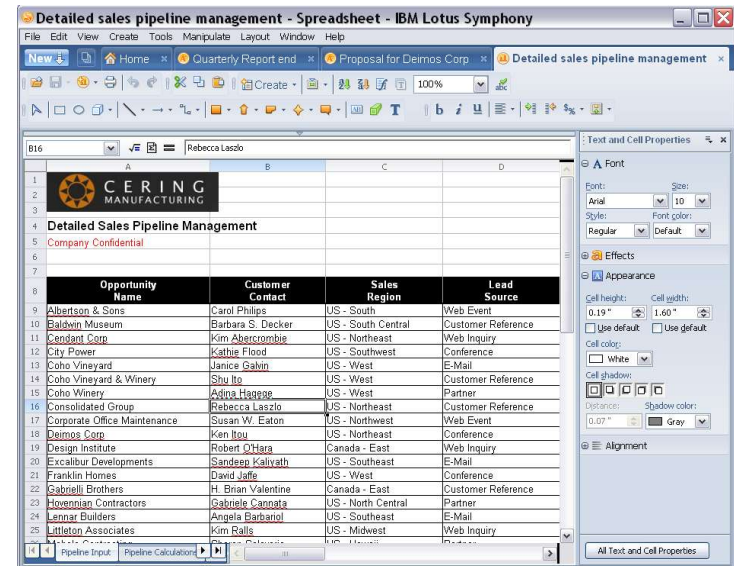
Detailed sales pipeline management - Spreadsheet - IBM Lotus Symphony

File Edit View Create Tools Manipulate Layout Window Help

New | Home | Quarterly Report end | Proposal for Deimos Corp | Detailed sales pipeline management

Create | 100%

B16 | Rebecca Laszlo

CERING MANUFACTURING

Detailed Sales Pipeline Management
Company Confidential

| | A | B | C | D |
|---|---|---|---|---|
| 8 | Opportunity Name | Customer Contact | Sales Region | Lead Source |
| 9 | Albertson & Sons | Carol Philips | US - South | Web Event |
| 10 | Baldwin Museum | Barbara S. Decker | US - South Central | Customer Reference |
| 11 | Cendant Corp | Kim Abercrombie | US - Northeast | Web Inquiry |
| 12 | City Power | Kathie Flood | US - Southwest | Conference |
| 13 | Coho Vineyard | Janice Galvin | US - West | E-Mail |
| 14 | Coho Vineyard & Winery | Shu Ito | US - West | Customer Reference |
| 15 | Coho Winery | Adina Hagege | US - West | Partner |
| 16 | Consolidated Group | Rebecca Laszlo | US - Northeast | Customer Reference |
| 17 | Corporate Office Maintenance | Susan W. Eaton | US - Northwest | Web Event |
| 18 | Deimos Corp | Ken Itou | US - Northeast | Conference |
| 19 | Design Institute | Robert O'Hara | Canada - East | Web Inquiry |
| 20 | Excalibur Developments | Sandeep Kaliyath | US - Southeast | E-Mail |
| 21 | Franklin Homes | David Jaffe | US - West | Conference |
| 22 | Gabrielli Brothers | H. Brian Valentine | Canada - East | Customer Reference |
| 23 | Hovennian Contractors | Gabriele Cannata | US - North Central | Partner |
| 24 | Lennar Builders | Angela Barbariol | US - Southeast | E-Mail |
| 25 | Littleton Associates | Kim Ralls | US - Midwest | Web Inquiry |

Pipeline Input | Pipeline Calculations

Text and Cell Properties
Font
Font: Arial
Size: 10
Style: Regular
Font color: Default
Effects
Appearance
Cell height: 0.19"
Cell width: 1.60"
Use default
Use default
Cell color: White
Cell shadow:
Distance: 0.07"
Shadow color: Gray
Alignment
All Text and Cell Properties